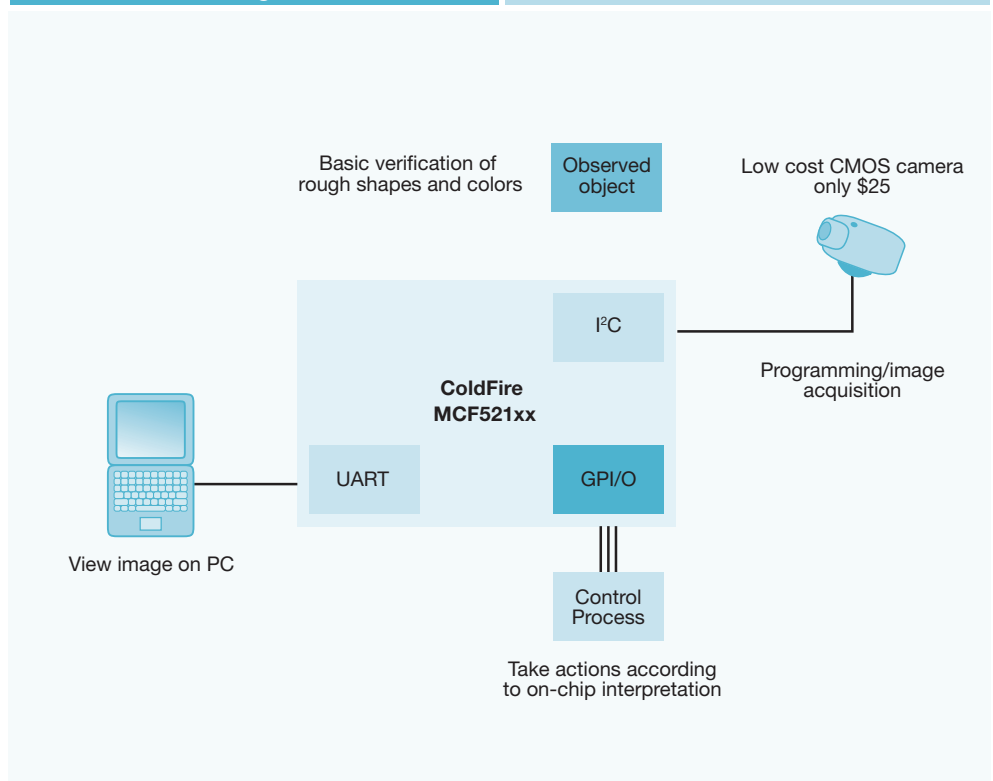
Basic verification of rough shapes and colors

Observed object

Low cost CMOS camera only $25

$I^2C$

ColdFire MCF521xx

Programming/image acquisition

UART

GPI/O

View image on PC

Control Process

Take actions according to on-chip interpretation